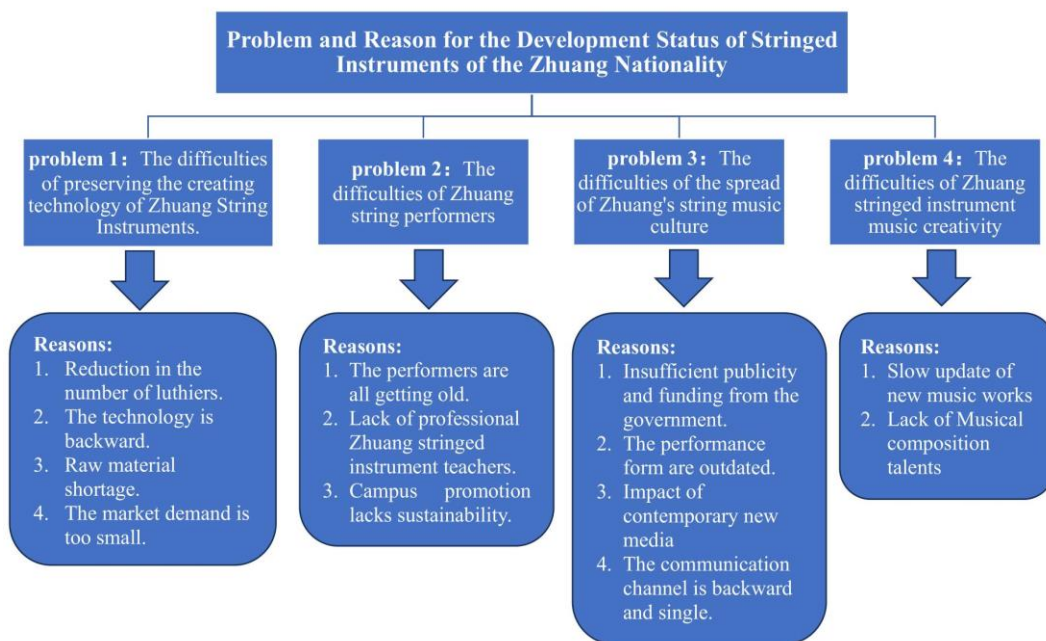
Problem and Reason for the Development Status of Stringed Instruments of the Zhuang Nationality

problem 1: The difficulties of preserving the creating technology of Zhuang String Instruments.

Reasons:
1. Reduction in the number of luthiers.
2. The technology is backward.
3. Raw material shortage.
4. The market demand is too small.

problem 2: The difficulties of Zhuang string performers

Reasons:
1. The performers are all getting old.
2. Lack of professional Zhuang stringed instrument teachers.
3. Campus promotion lacks sustainability.

problem 3: The difficulties of the spread of Zhuang's string music culture

Reasons:
1. Insufficient publicity and funding from the government.
2. The performance form are outdated.
3. Impact of contemporary new media
4. The communication channel is backward and single.

problem 4: The difficulties of Zhuang stringed instrument music creativity

Reasons:
1. Slow update of new music works
2. Lack of Musical composition talents